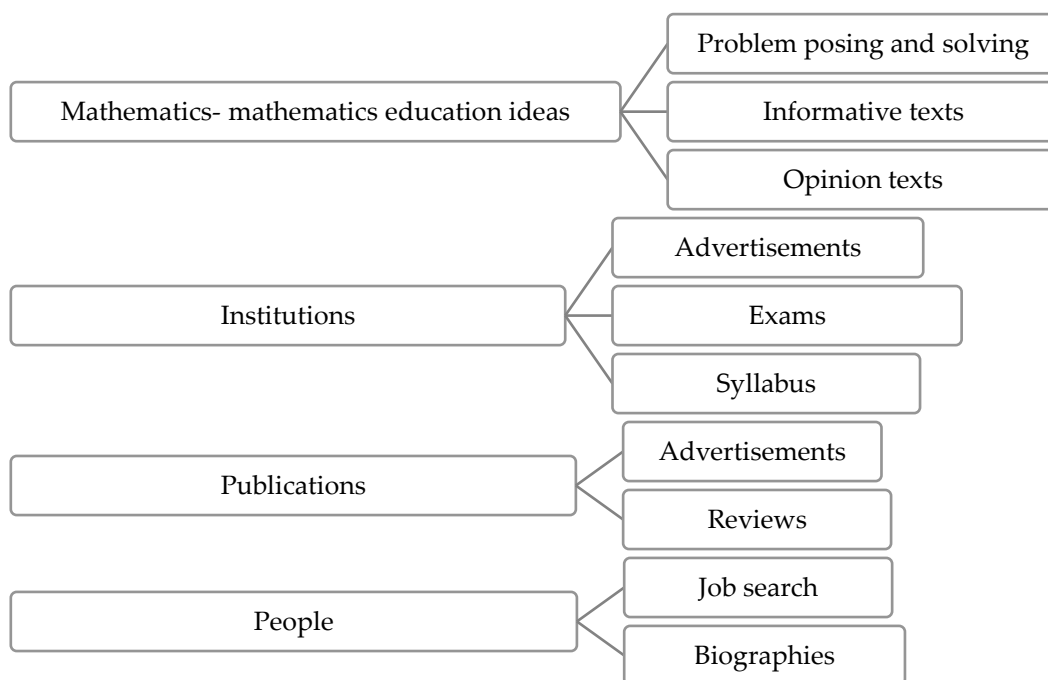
Mathematics- mathematics education ideas

Problem posing and solving

Informative texts

Opinion texts

Institutions

Advertisements

Exams

Syllabus

Publications

Advertisements

Reviews

People

Job search

Biographies